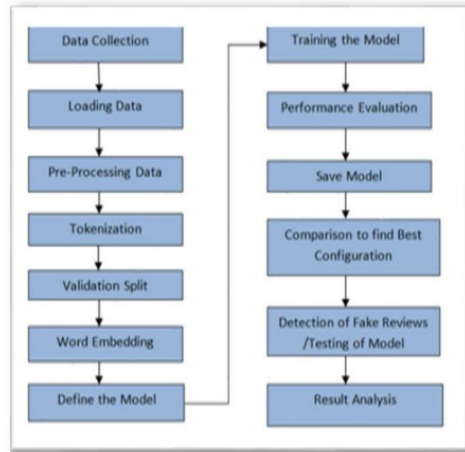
Data Collection

Loading Data

Pre-Processing Data

Tokenization

Validation Split

Word Embedding

Define the Model

Training the Model

Performance Evaluation

Save Model

Comparison to find Best Configuration

Detection of Fake Reviews /Testing of Model

Result Analysis